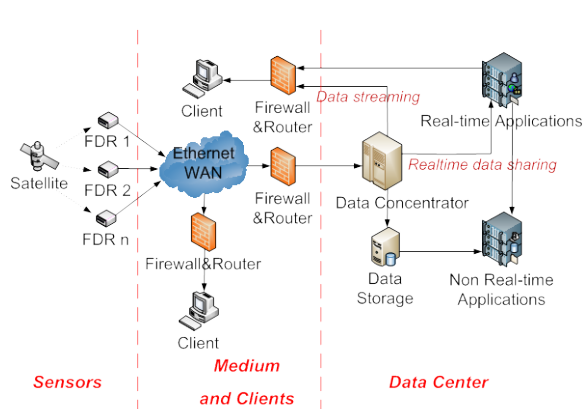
Client

Firewall &Router

Data streaming

Real-time Applications

FDR 1

Ethernet WAN

Satellite

FDR 2

Firewall &Router

Realtime data sharing

Data Concentrator

FDR n

Firewall&Router

Data Storage

Non Real-time Applications

Client

Sensors

Medium and Clients

Data Center